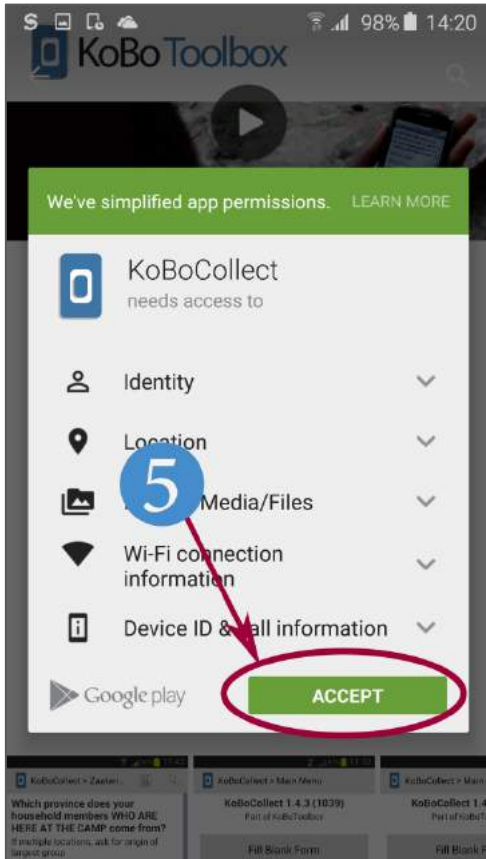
98% 14:20

KoBo Toolbox

We've simplified app permissions. LEARN MORE

KoBoCollect
needs access to

Identity

Location

5

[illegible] Media/Files

Wi-Fi connection information

Device ID & call information

Google play

ACCEPT

KoBoCollect > Zaatari

Which province does your household members WHO ARE HERE AT THE CAMP come from?

If multiple locations, ask for origin of largest group

KoBoCollect > Main Menu

KoBoCollect 1.4.3 (1039)

Part of KoBoToolbox

Fill Blank Form

KoBoCollect > Main Menu

KoBoCollect

Part of KoBoT

Fill Blank